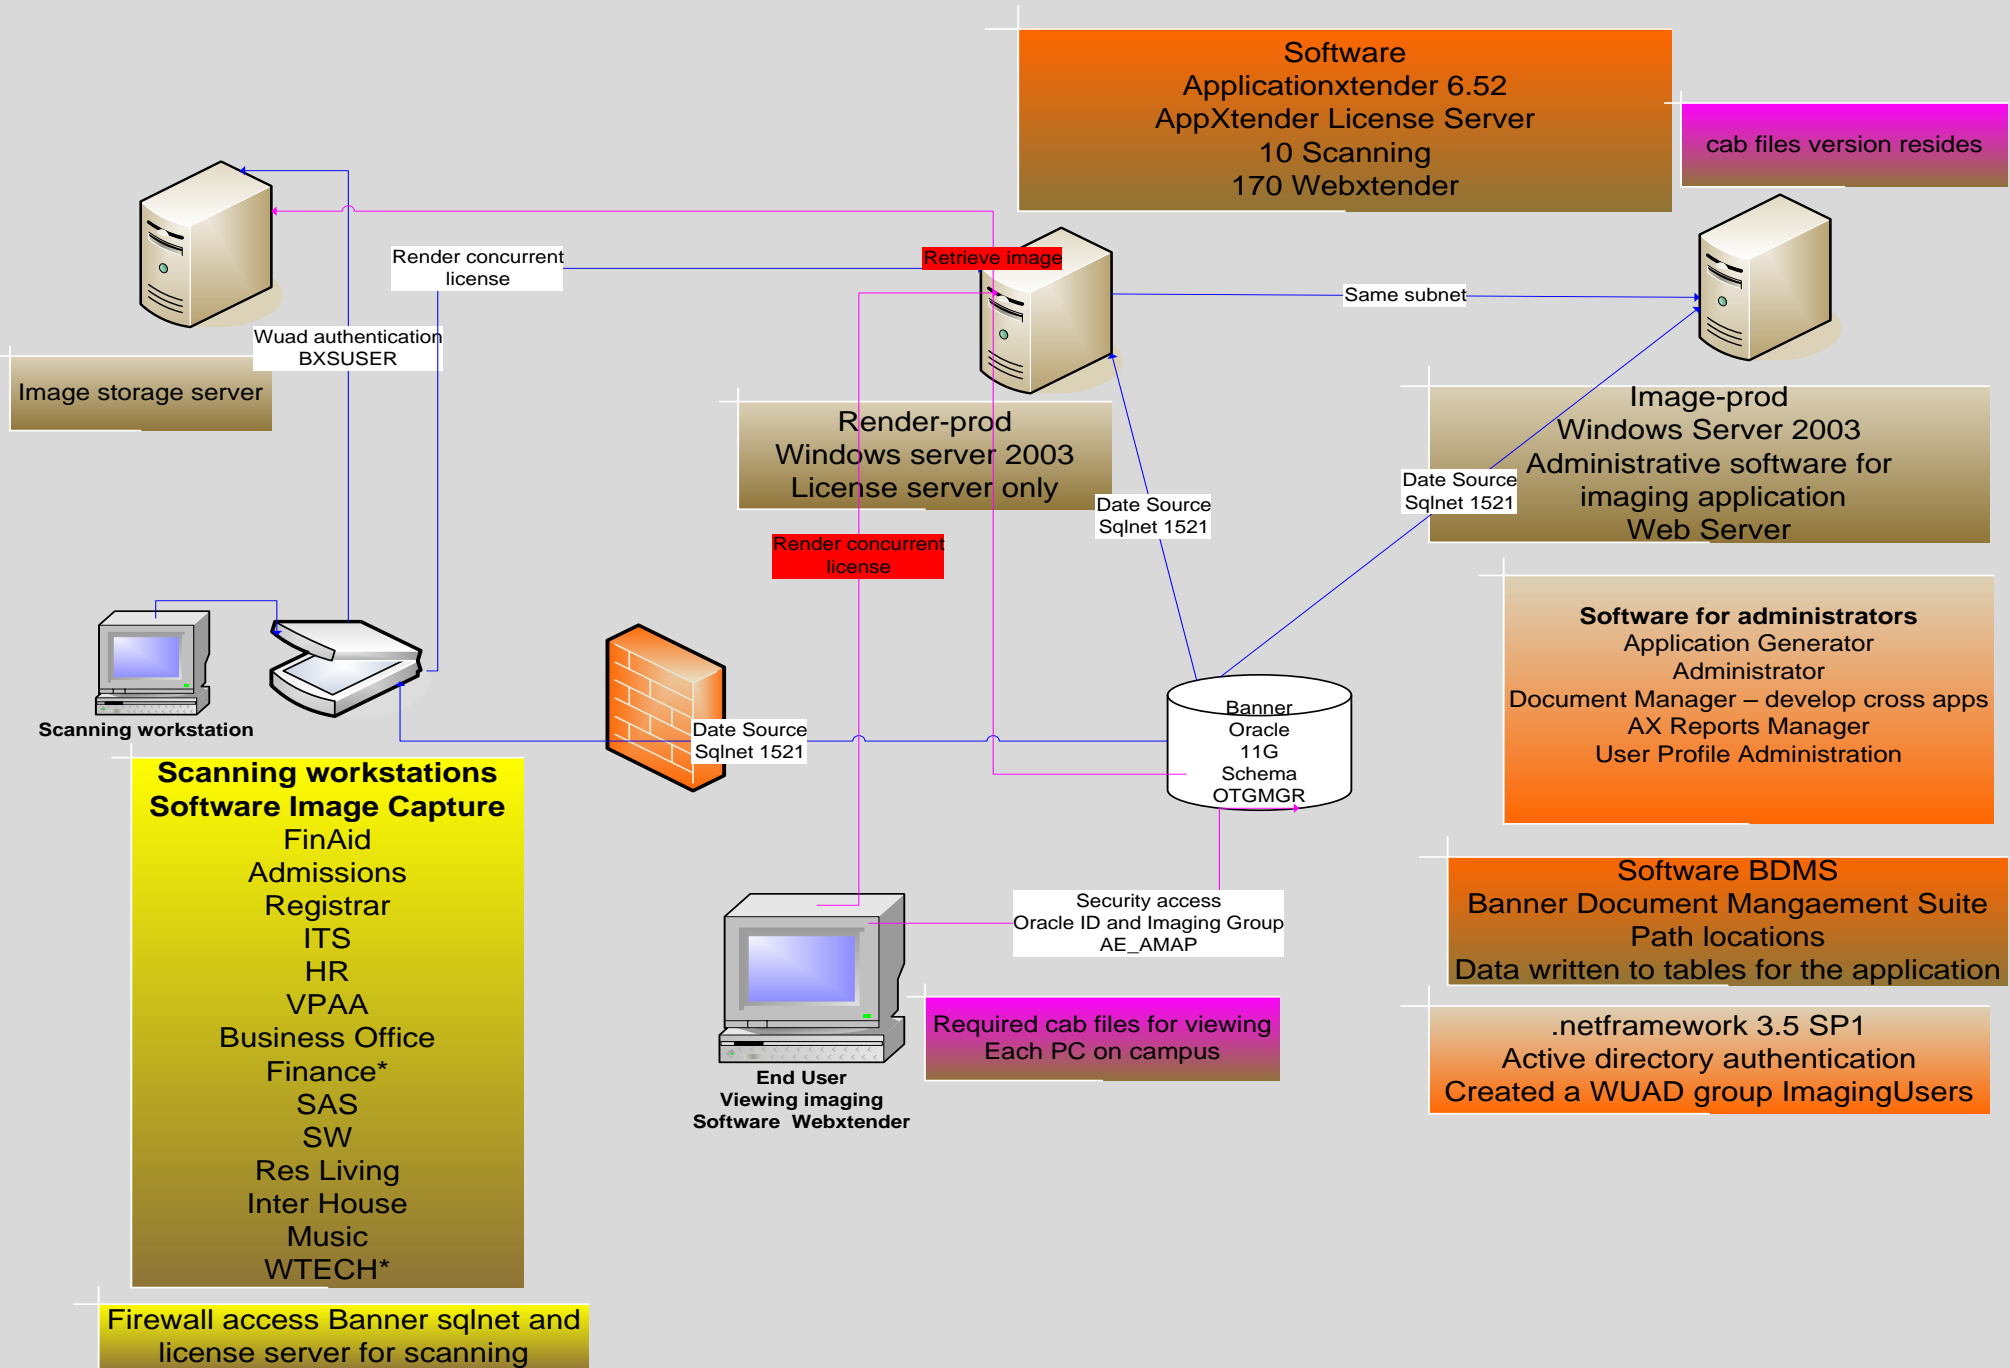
Software
Applicationxtender 6.52
AppXtender License Server
10 Scanning
170 Webxtender

cab files version resides

Render concurrent license

Retrieve image

Same subnet

Wuad authentication BXSUSER

Image storage server

Render-prod
Windows server 2003
License server only

Image-prod
Windows Server 2003
Administrative software for imaging application
Web Server

Date Source Sqlnet 1521

Date Source Sqlnet 1521

Render concurrent license

Software for administrators
Application Generator
Administrator
Document Manager – develop cross apps
AX Reports Manager
User Profile Administration

Scanning workstation

Date Source Sqlnet 1521

Banner
Oracle
11G
Schema
OTGMGR

Scanning workstations
Software Image Capture
FinAid
Admissions
Registrar
ITS
HR
VPAA
Business Office
Finance*
SAS
SW
Res Living
Inter House
Music
WTECH*

Software BDMS
Banner Document Mangaement Suite
Path locations
Data written to tables for the application

Security access
Oracle ID and Imaging Group
AE_AMAP

Required cab files for viewing
Each PC on campus

End User
Viewing imaging
Software Webxtender

.netframework 3.5 SP1
Active directory authentication
Created a WUAD group ImagingUsers

Firewall access Banner sqlnet and license server for scanning